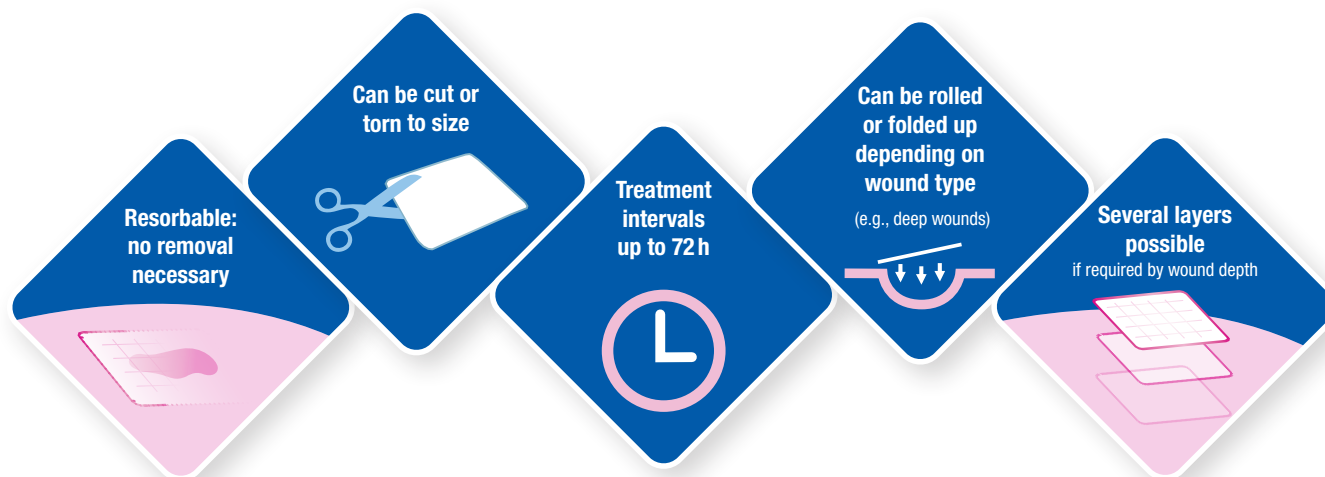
Resorbable: no removal necessary

Can be cut or torn to size

Treatment intervals up to 72 h

Can be rolled or folded up depending on wound type

(e.g., deep wounds)

Several layers possible

if required by wound depth